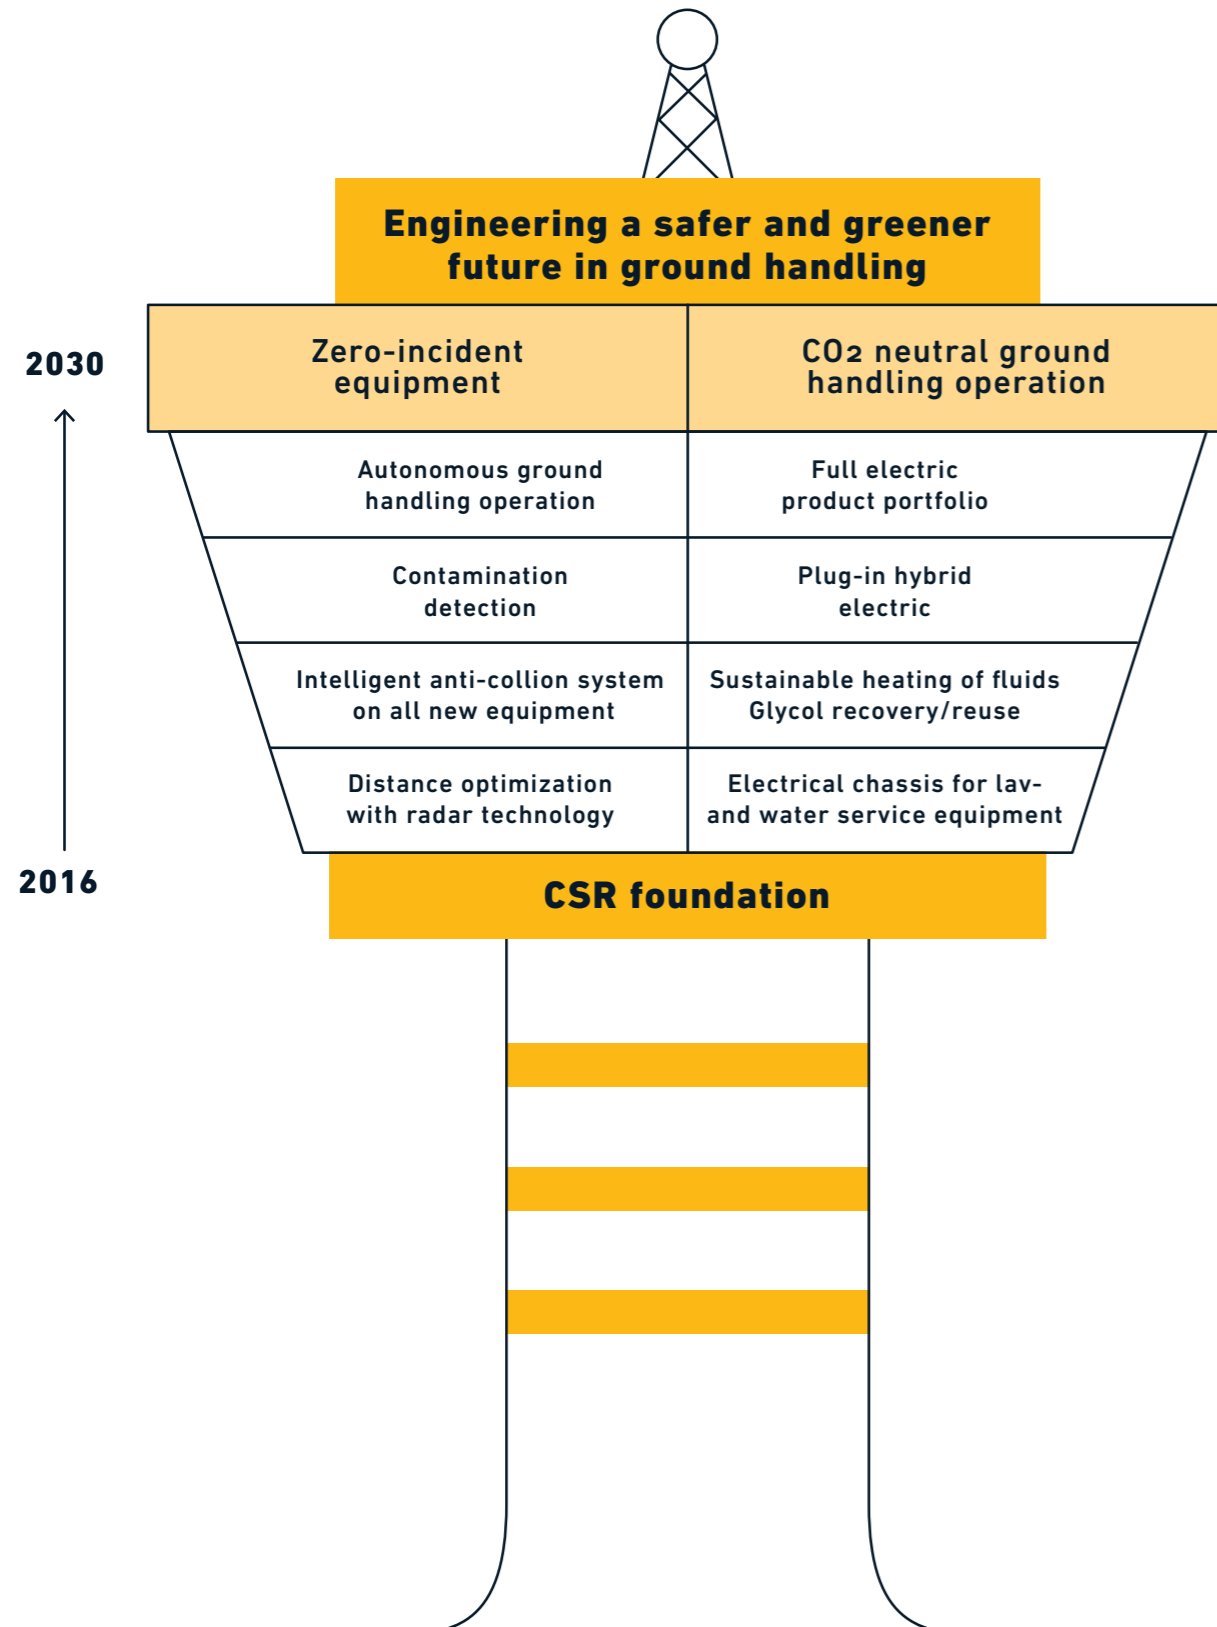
Engineering a safer and greener future in ground handling

2030

2016

| Zero-incident equipment | $CO_2$ neutral ground handling operation |
|---|---|
| Autonomous ground handling operation | Full electric product portfolio |
| Contamination detection | Plug-in hybrid electric |
| Intelligent anti-collion system on all new equipment | Sustainable heating of fluids Glycol recovery/reuse |
| Distance optimization with radar technology | Electrical chassis for lav- and water service equipment |

CSR foundation